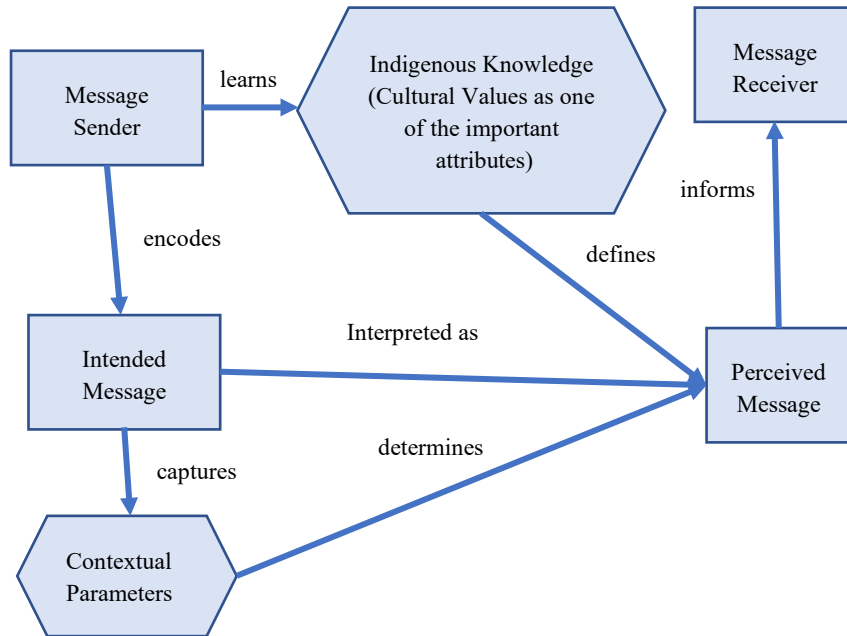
Message Sender

learns

Indigenous Knowledge (Cultural Values as one of the important attributes)

Message Receiver

informs

encodes

defines

Intended Message

Interpreted as

Perceived Message

determines

captures

Contextual Parameters